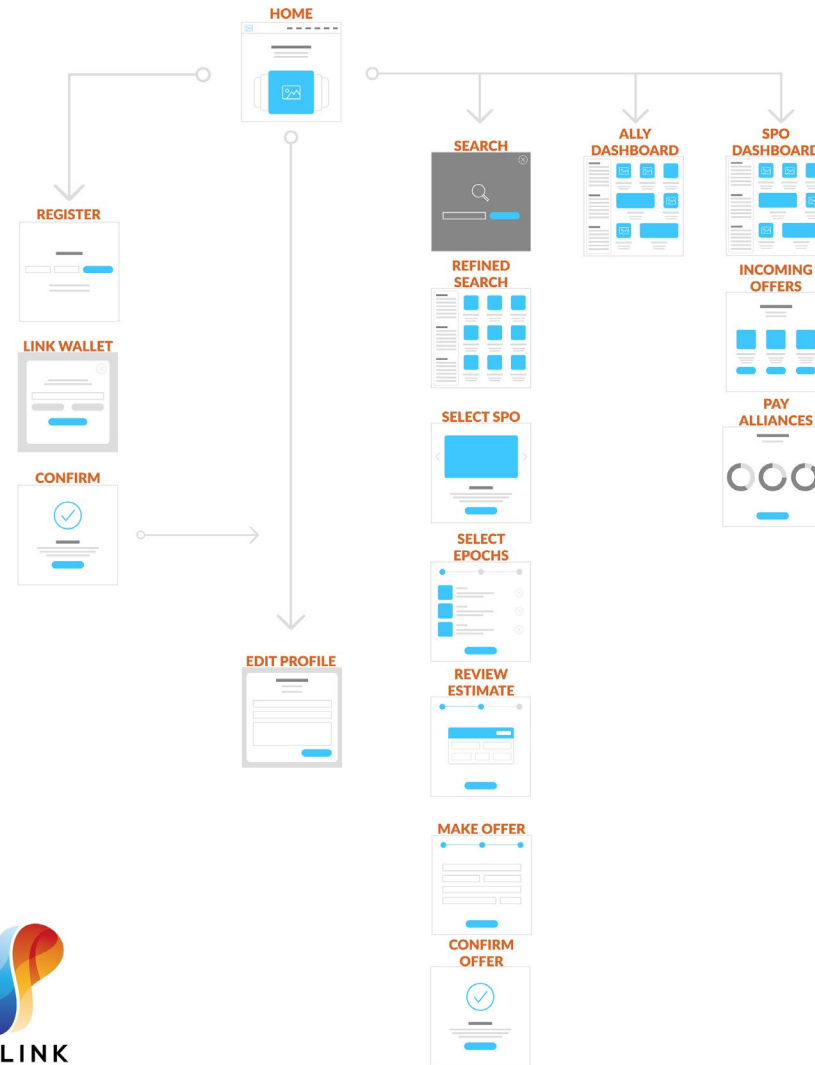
HOME

REGISTER

LINK WALLET

CONFIRM

EDIT PROFILE

SEARCH

REFINED SEARCH

SELECT SPO

SELECT EPOCHS

REVIEW ESTIMATE

MAKE OFFER

CONFIRM OFFER

ALLY DASHBOARD

SPO DASHBOARD

INCOMING OFFERS

PAY ALLIANCES

LINK